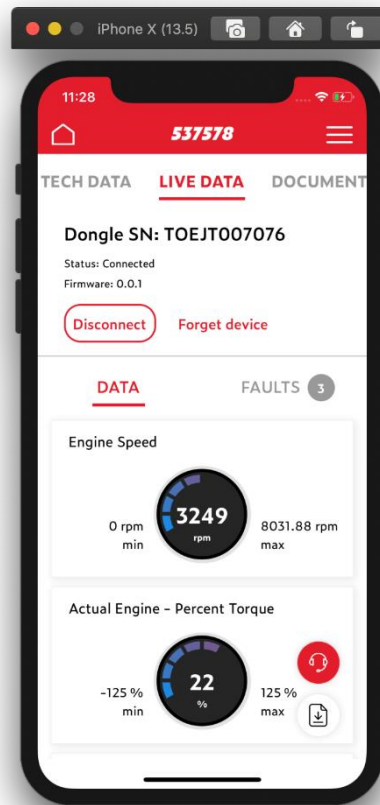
iPhone X (13.5)

11:28

537578

TECH DATA LIVE DATA DOCUMENT

Dongle SN: TOEJT007076

Status: Connected

Firmware: 0.0.1

Disconnect Forget device

DATA FAULTS 3

Engine Speed

0 rpm
min

3249
rpm

8031.88 rpm
max

Actual Engine - Percent Torque

-125 %
min

22
%

125 %
max